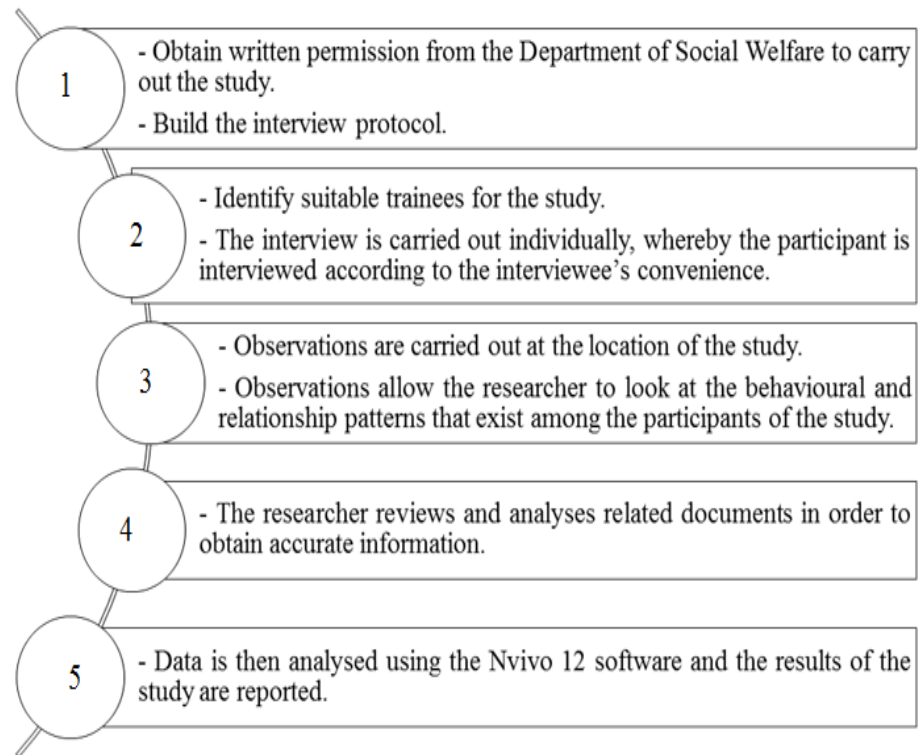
1

- Obtain written permission from the Department of Social Welfare to carry out the study.

- Build the interview protocol.

2

- Identify suitable trainees for the study.

- The interview is carried out individually, whereby the participant is interviewed according to the interviewee's convenience.

3

- Observations are carried out at the location of the study.

- Observations allow the researcher to look at the behavioural and relationship patterns that exist among the participants of the study.

4

- The researcher reviews and analyses related documents in order to obtain accurate information.

5

- Data is then analysed using the Nvivo 12 software and the results of the study are reported.